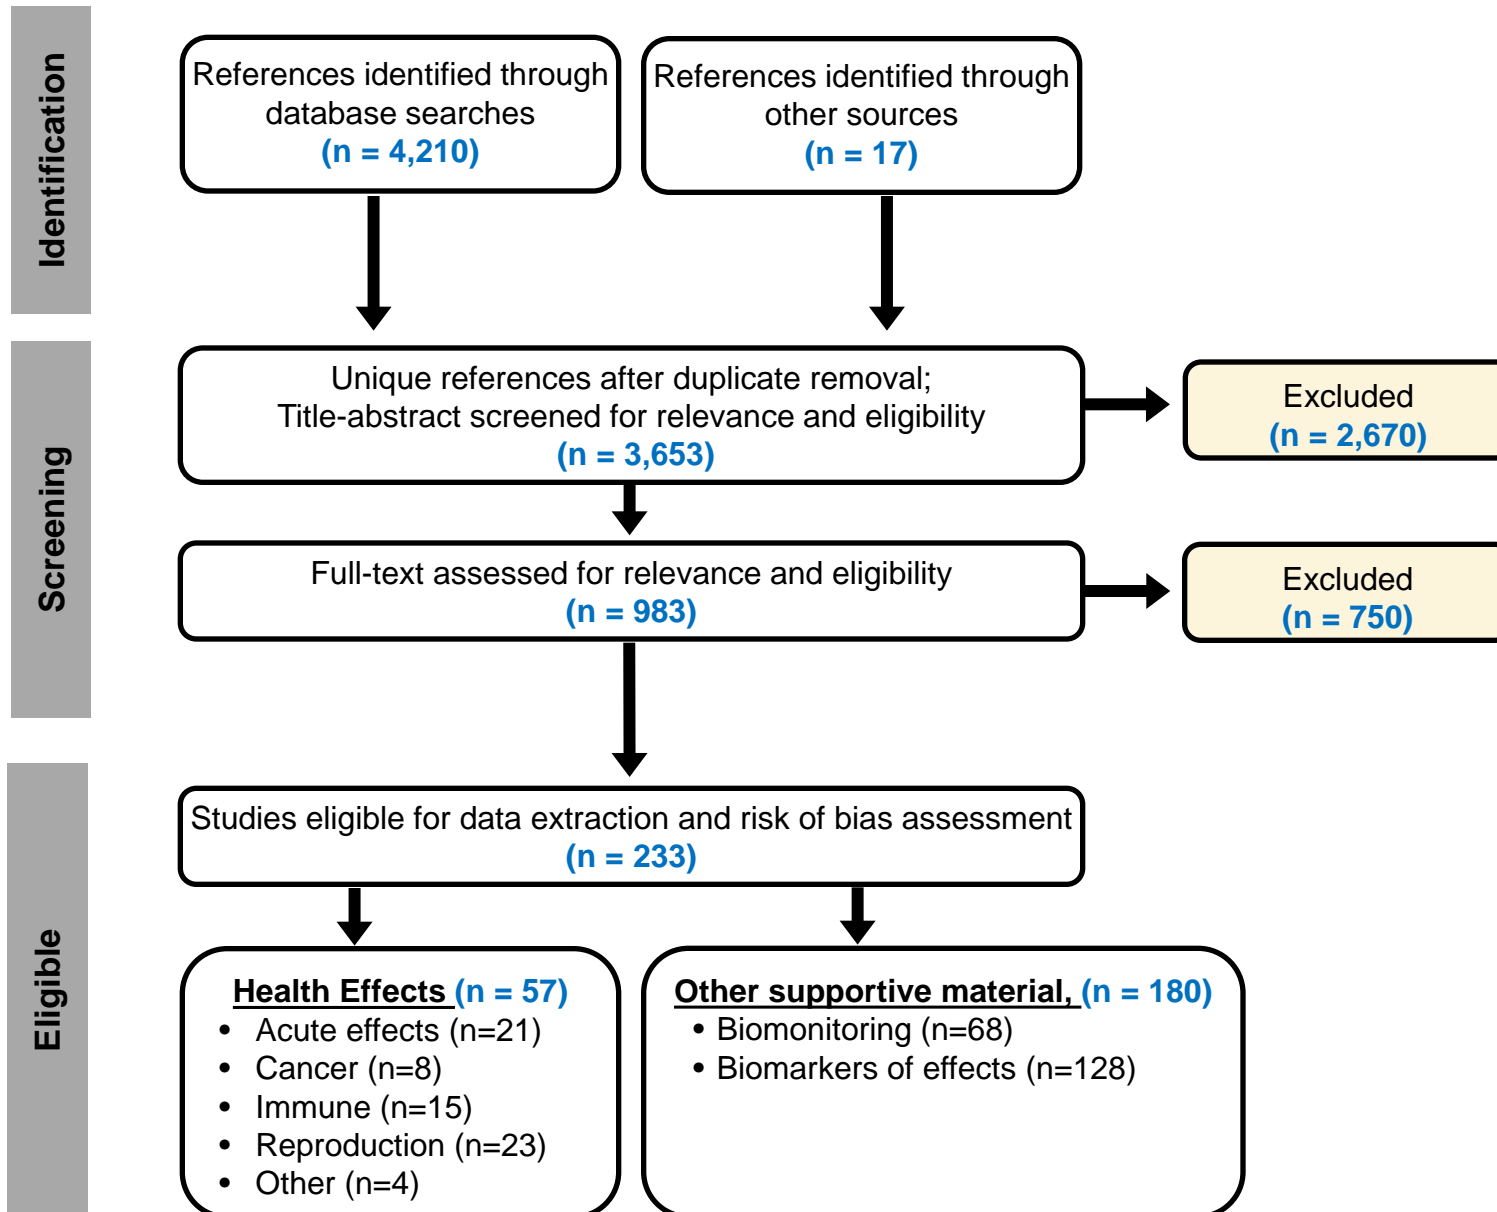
Identification

References identified through database searches
(n = 4,210)

References identified through other sources
(n = 17)

Screening

Unique references after duplicate removal;
Title-abstract screened for relevance and eligibility
(n = 3,653)

Excluded
(n = 2,670)

Full-text assessed for relevance and eligibility
(n = 983)

Excluded
(n = 750)

Eligible

Studies eligible for data extraction and risk of bias assessment
(n = 233)

Health Effects (n = 57)
• Acute effects (n=21)
• Cancer (n=8)
• Immune (n=15)
• Reproduction (n=23)
• Other (n=4)

Other supportive material, (n = 180)
• Biomonitoring (n=68)
• Biomarkers of effects (n=128)